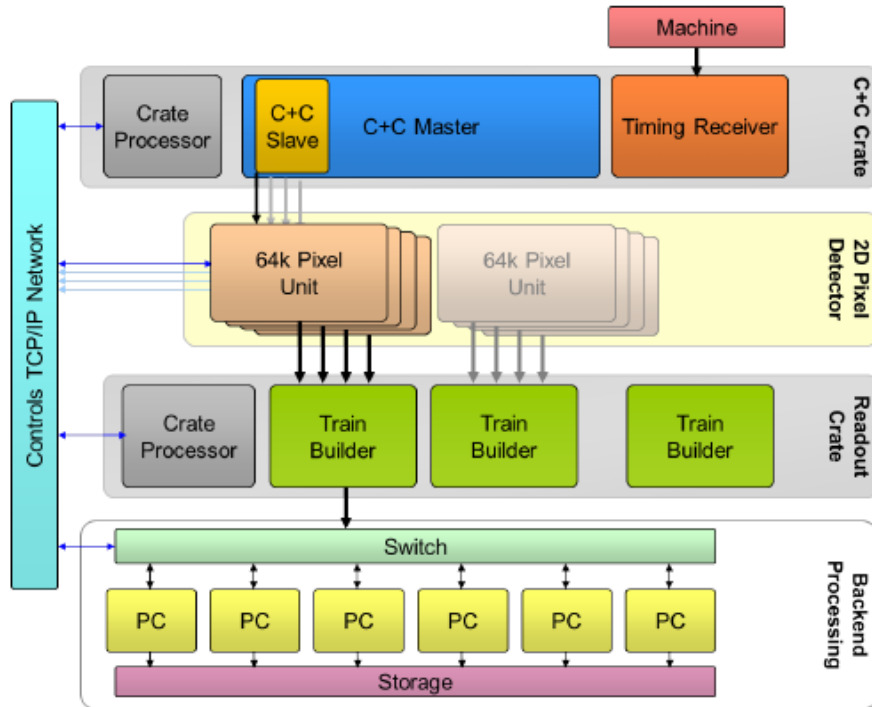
Machine

C+C Crate

Controls TCP/IP Network

Crate Processor

C+C Slave

C+C Master

Timing Receiver

2D Pixel Detector

64k Pixel Unit

64k Pixel Unit

Readout Crate

Crate Processor

Train Builder

Train Builder

Train Builder

Backend Processing

Switch

PC

PC

PC

PC

PC

PC

Storage